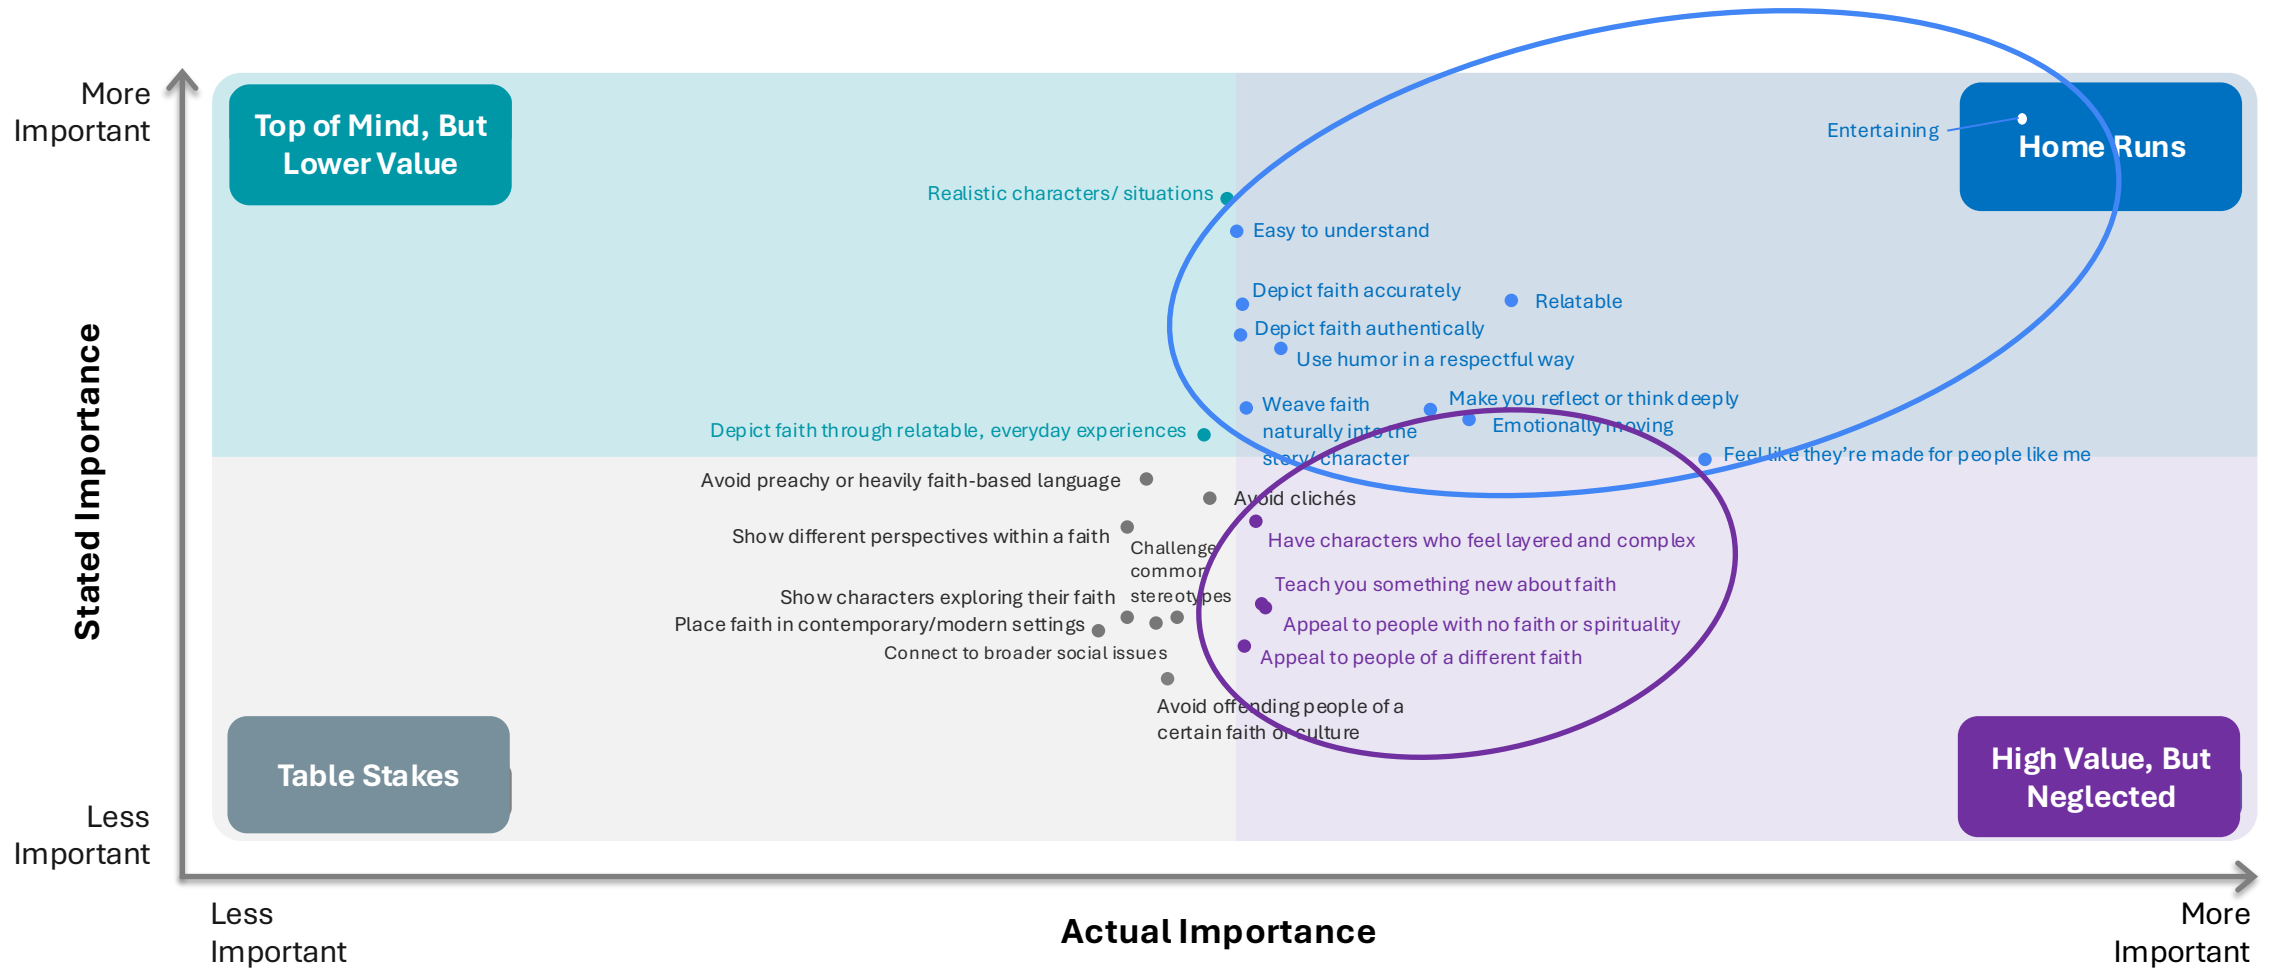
More Important

Stated Importance

Less Important

Top of Mind, But Lower Value

Home Runs

Entertaining

Realistic characters/ situations

Easy to understand

Depict faith accurately

Relatable

Depict faith authentically

Use humor in a respectful way

Weave faith naturally into the story/ character

Make you reflect or think deeply

Emotionally moving

Depict faith through relatable, everyday experiences

Feel like they're made for people like me

Avoid preachy or heavily faith-based language

Avoid clichés

Show different perspectives within a faith

Challenge common stereotypes

Have characters who feel layered and complex

Teach you something new about faith

Show characters exploring their faith

Place faith in contemporary/modern settings

Appeal to people with no faith or spirituality

Appeal to people of a different faith

Connect to broader social issues

Avoid offending people of a certain faith or culture

Table Stakes

High Value, But Neglected

Less Important

Actual Importance

More Important